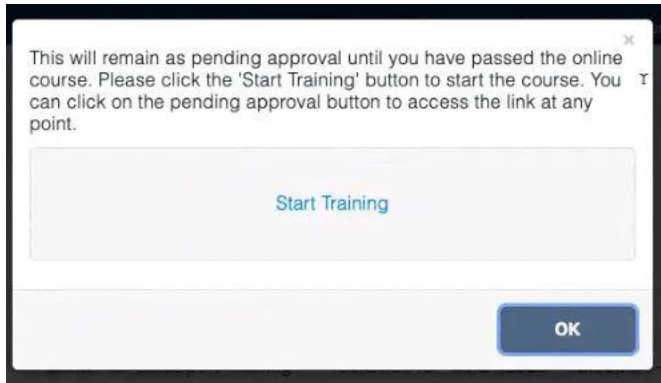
×

This will remain as pending approval until you have passed the online course. Please click the 'Start Training' button to start the course. You can click on the pending approval button to access the link at any point.

Start Training

OK